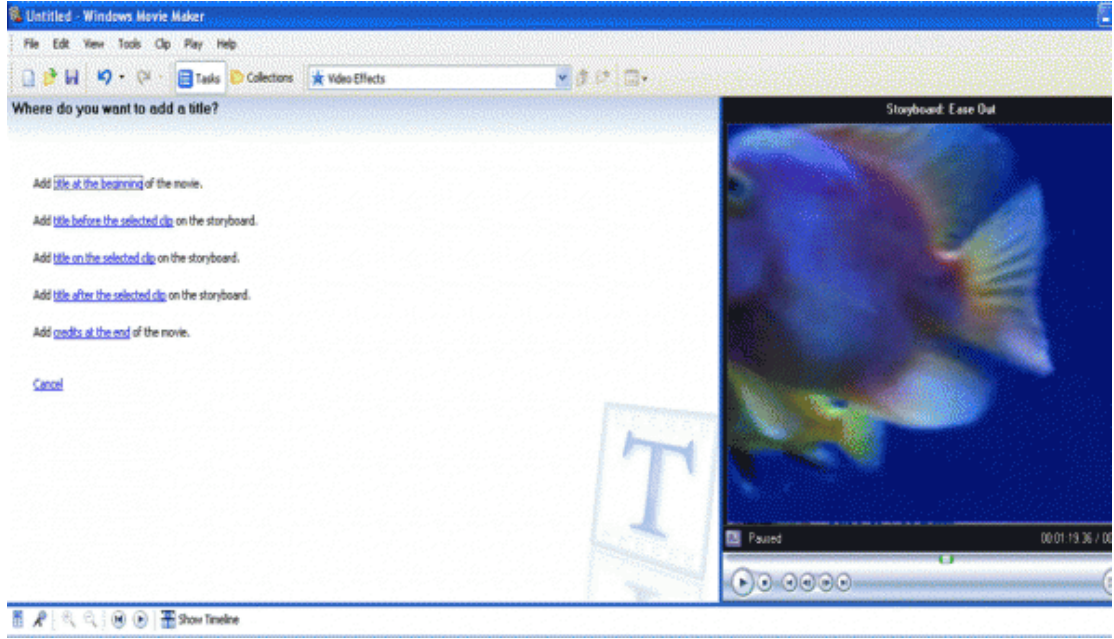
Untitled - Windows Movie Maker

File Edit View Tools Clip Play Help

Tasks Collections Video Effects

Where do you want to add a title?

Add title at the beginning of the movie.

Add title before the selected clip on the storyboard.

Add title on the selected clip on the storyboard.

Add title after the selected clip on the storyboard.

Add credits at the end of the movie.

Cancel

T

Storyboard: Ease Out

Paused

00:01:19.36 / 0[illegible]

Show Timeline